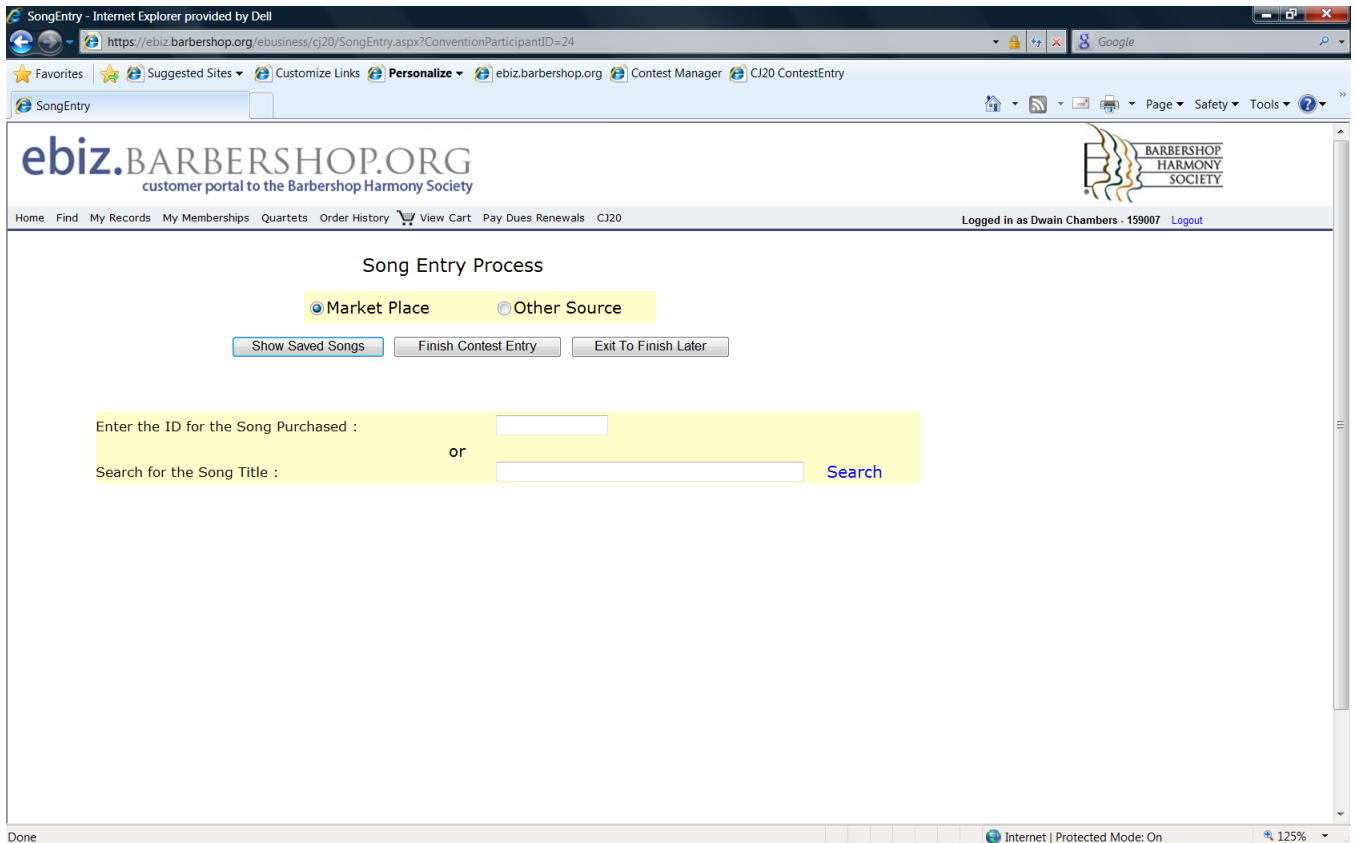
SongEntry - Internet Explorer provided by Dell

https://ebiz.barbershop.org/ebusiness/cj20/SongEntry.aspx?ConventionParticipantID=24

Google

Favorites | Suggested Sites | Customize Links | Personalize | ebiz.barbershop.org | Contest Manager | CJ20 ContestEntry

SongEntry

Page | Safety | Tools

ebiz.BARBERSHOP.ORG
customer portal to the Barbershop Harmony Society

BARBERSHOP HARMONY SOCIETY

Home Find My Records My Memberships Quartets Order History View Cart Pay Dues Renewals CJ20

Logged in as Dwain Chambers - 159007 Logout

Song Entry Process

Market Place Other Source

Show Saved Songs | Finish Contest Entry | Exit To Finish Later

Enter the ID for the Song Purchased :

or

Search for the Song Title :

Search

Done

Internet | Protected Mode: On

125%